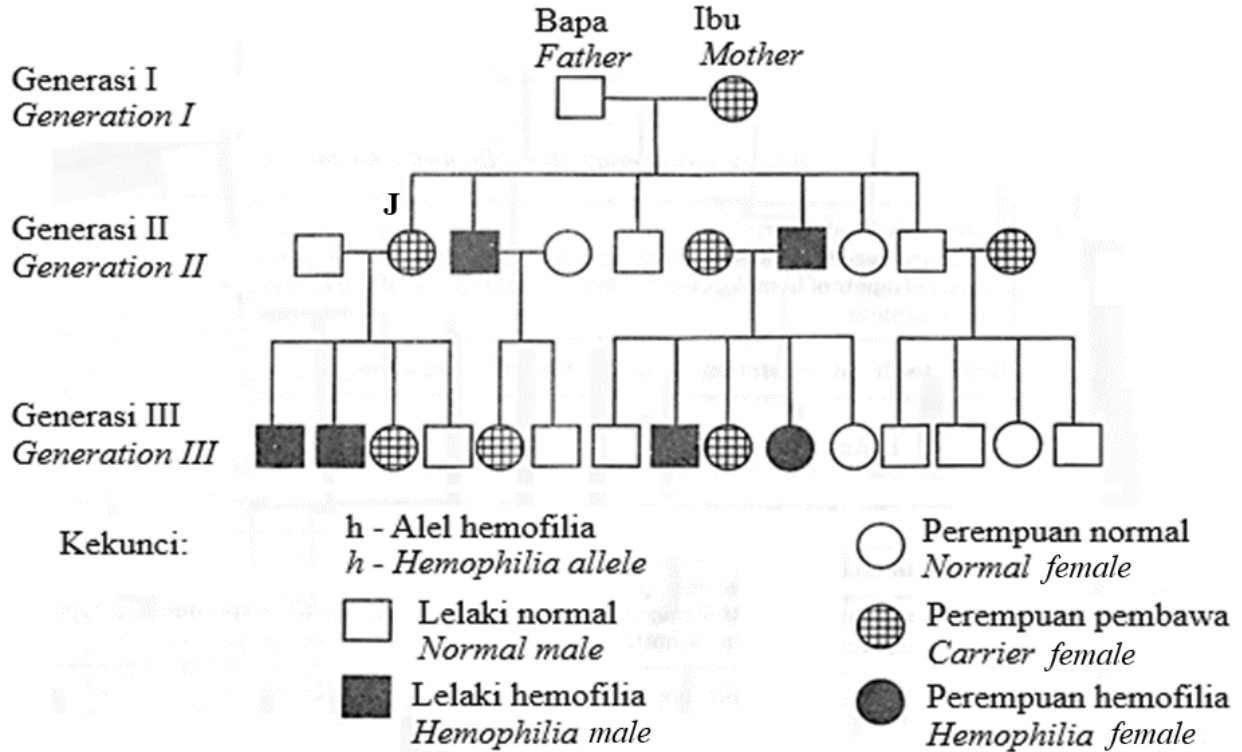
Bapa
*Father*

Ibu
*Mother*

Generasi I
*Generation I*

J

Generasi II
*Generation II*

Generasi III
*Generation III*

Kekunci:

h - Alel hemofilia
*h - Hemophilia allele*

Lelaki normal
*Normal male*

Lelaki hemofilia
*Hemophilia male*

Perempuan normal
*Normal female*

Perempuan pembawa
*Carrier female*

Perempuan hemofilia
*Hemophilia female*